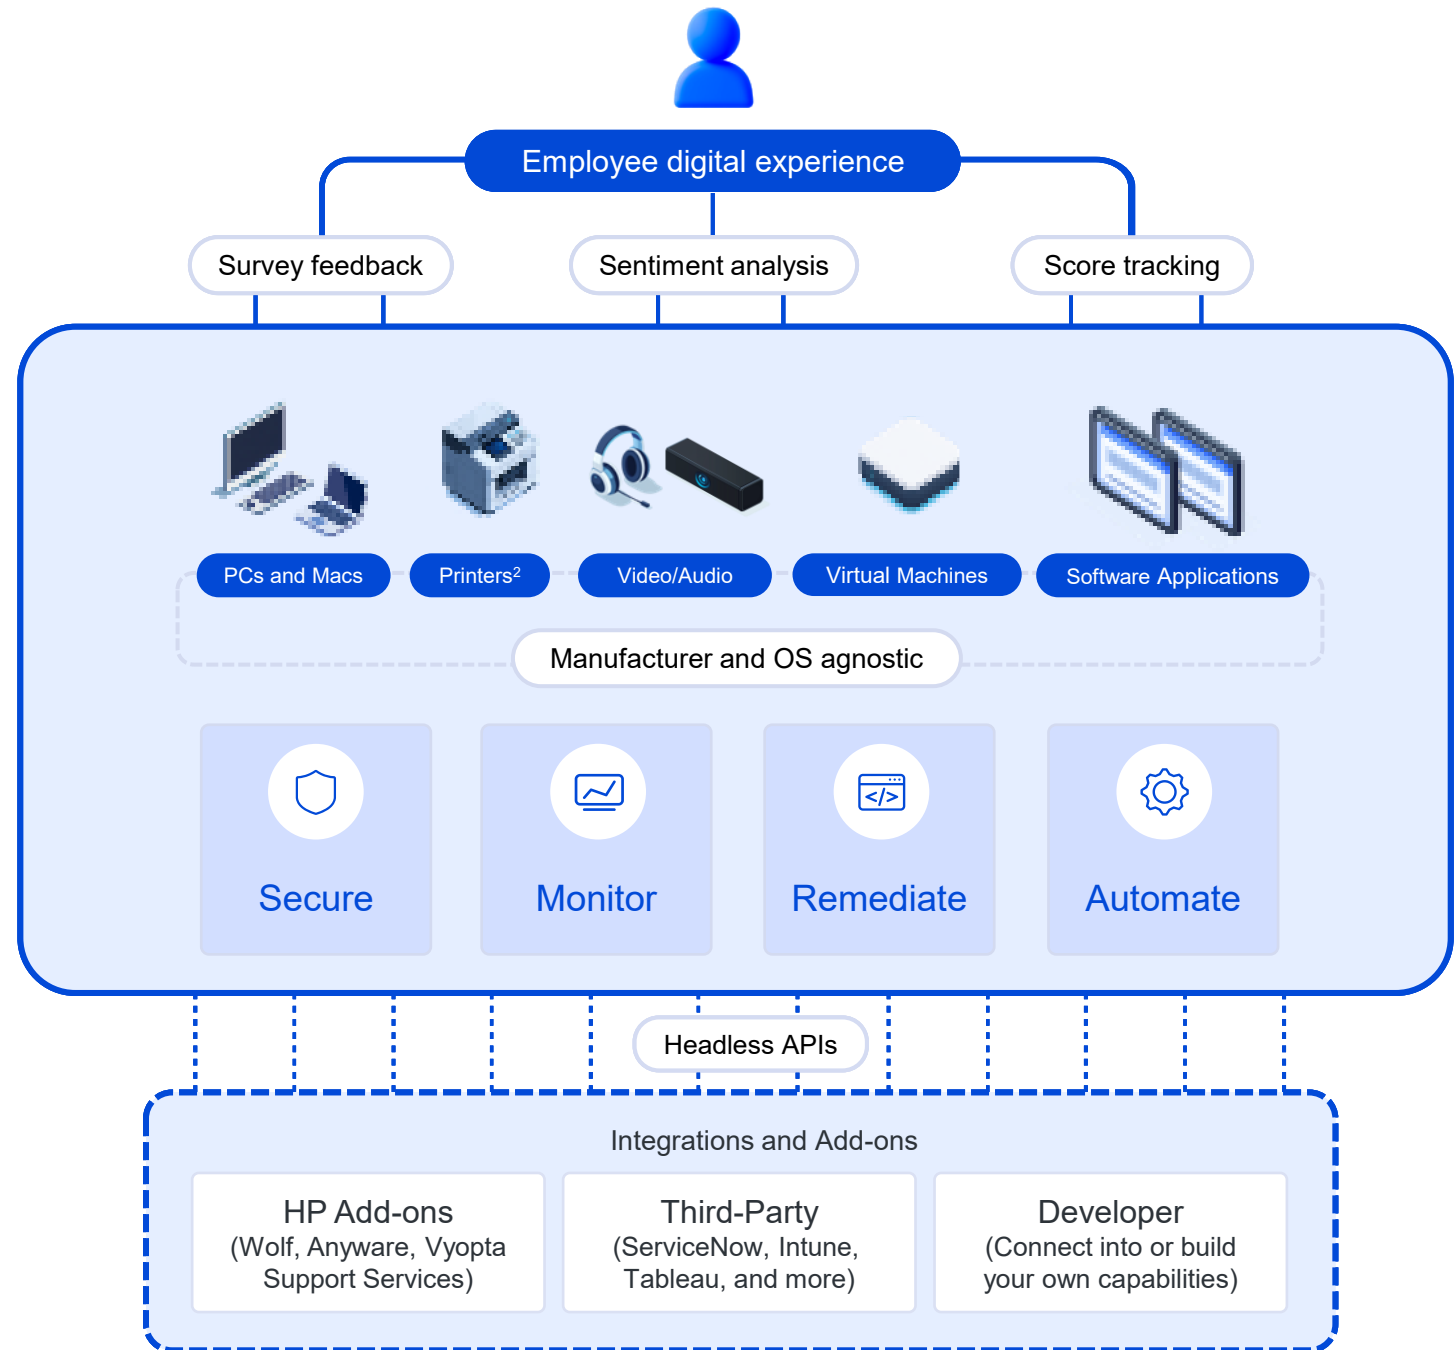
Employee digital experience

Survey feedback

Sentiment analysis

Score tracking

PCs and Macs

Printers$^2$

Video/Audio

Virtual Machines

Software Applications

Manufacturer and OS agnostic

Secure

Monitor

</>

Remediate

Automate

Headless APIs

Integrations and Add-ons

HP Add-ons
(Wolf, Anyware, Vyopta Support Services)

Third-Party
(ServiceNow, Intune, Tableau, and more)

Developer
(Connect into or build your own capabilities)